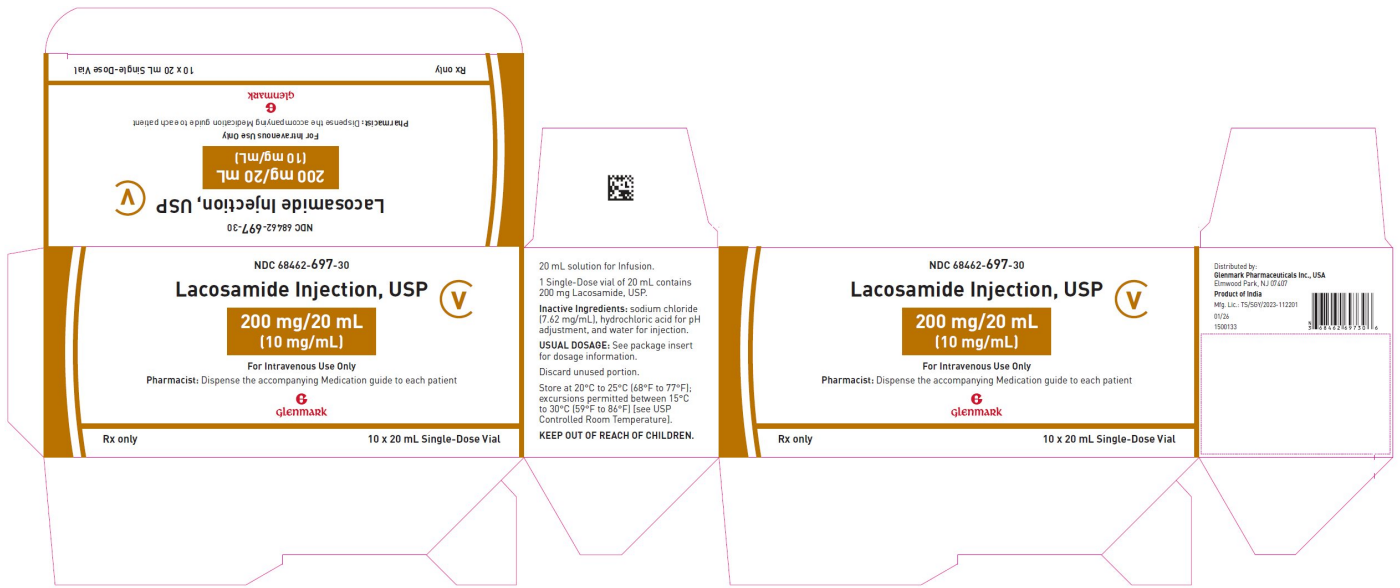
10 x 20 mL Single-Dose Vial

Rx only

glenmark

Pharmacist: Dispense the accompanying Medication guide to each patient

For Intravenous Use Only

200 mg/20 mL
(10 mg/mL)

Lacosamide Injection, USP

V

NDC 68462-697-30

NDC 68462-697-30

Lacosamide Injection, USP

V

200 mg/20 mL
(10 mg/mL)

For Intravenous Use Only

Pharmacist: Dispense the accompanying Medication guide to each patient

Glenmark

Rx only

10 x 20 mL Single-Dose Vial

20 mL solution for Infusion.

1 Single-Dose vial of 20 mL contains 200 mg Lacosamide, USP.

Inactive Ingredients: sodium chloride (7.62 mg/mL), hydrochloric acid for pH adjustment, and water for injection.

USUAL DOSAGE: See package insert for dosage information.

Discard unused portion.

Store at 20°C to 25°C (68°F to 77°F); excursions permitted between 15°C to 30°C (59°F to 86°F) [see USP Controlled Room Temperature].

KEEP OUT OF REACH OF CHILDREN.

NDC 68462-697-30

Lacosamide Injection, USP

V

200 mg/20 mL
(10 mg/mL)

For Intravenous Use Only

Pharmacist: Dispense the accompanying Medication guide to each patient

Glenmark

Rx only

10 x 20 mL Single-Dose Vial

Distributed by:
Glenmark Pharmaceuticals Inc., USA
Elmwood Park, NJ 07407

Product of India

Mfg. Lic.: TS/SDI/2023-112201

01/26

1500133

3 68462 69730 6